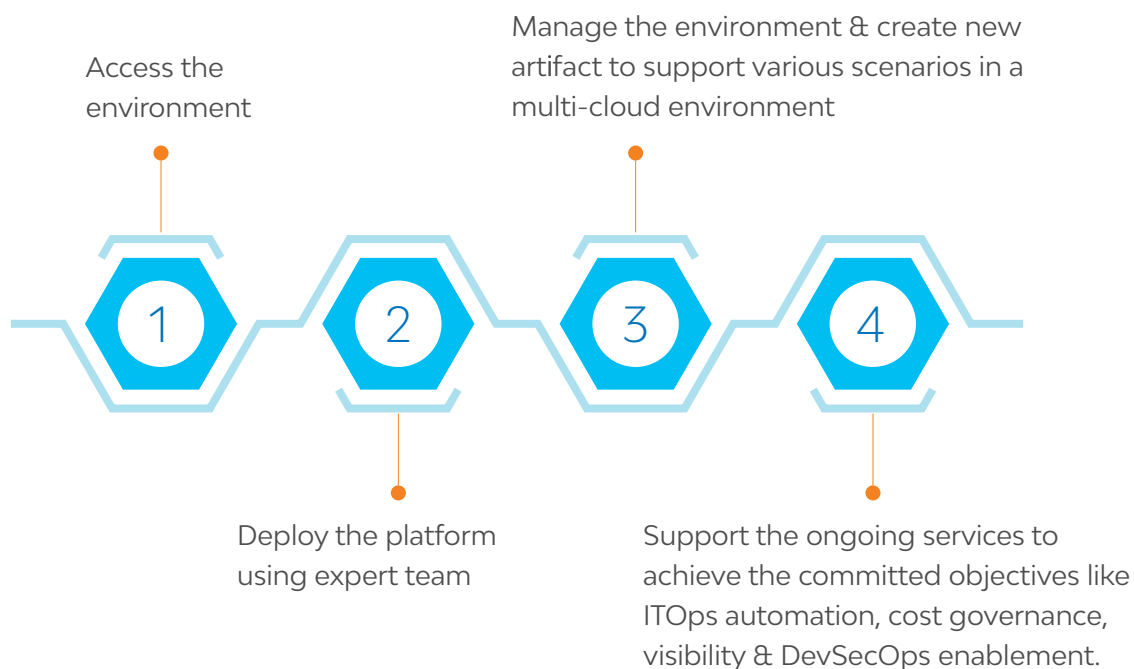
Manage the environment & create new artifact to support various scenarios in a multi-cloud environment

Access the environment

1

2

3

4

Deploy the platform using expert team

Support the ongoing services to achieve the committed objectives like ITOps automation, cost governance, visibility & DevSecOps enablement.